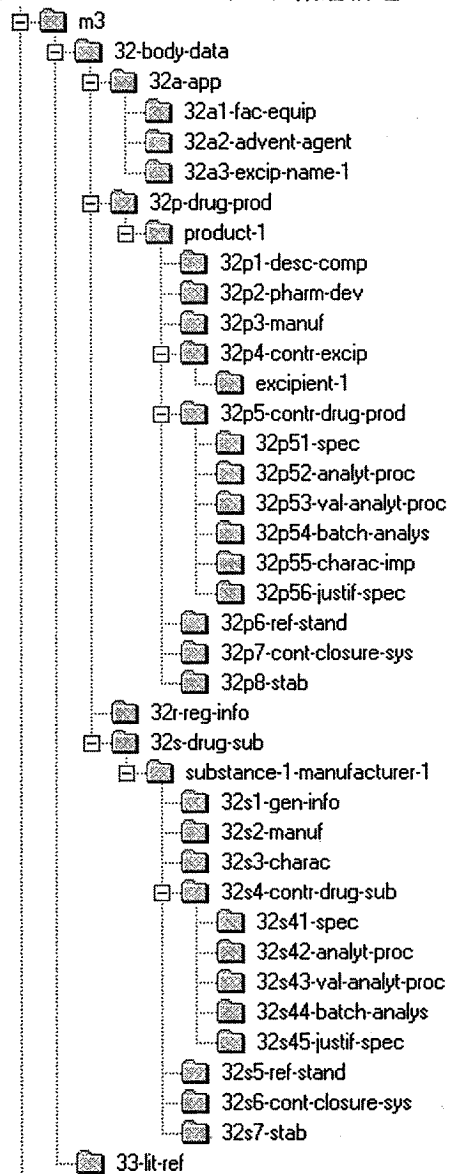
m3
32-body-data
32a-app
32a1-fac-equip
32a2-advent-agent
32a3-excip-name-1
32p-drug-prod
product-1
32p1-desc-comp
32p2-pharm-dev
32p3-manuf
32p4-contr-excip
excipient-1
32p5-contr-drug-prod
32p51-spec
32p52-analyt-proc
32p53-val-analyt-proc
32p54-batch-analys
32p55-charac-imp
32p56-justif-spec
32p6-ref-stand
32p7-cont-closure-sys
32p8-stab
32r-reg-info
32s-drug-sub
substance-1-manufacturer-1
32s1-gen-info
32s2-manuf
32s3-charac
32s4-contr-drug-sub
32s41-spec
32s42-analyt-proc
32s43-val-analyt-proc
32s44-batch-analys
32s45-justif-spec
32s5-ref-stand
32s6-cont-closure-sys
32s7-stab
33-lit-ref